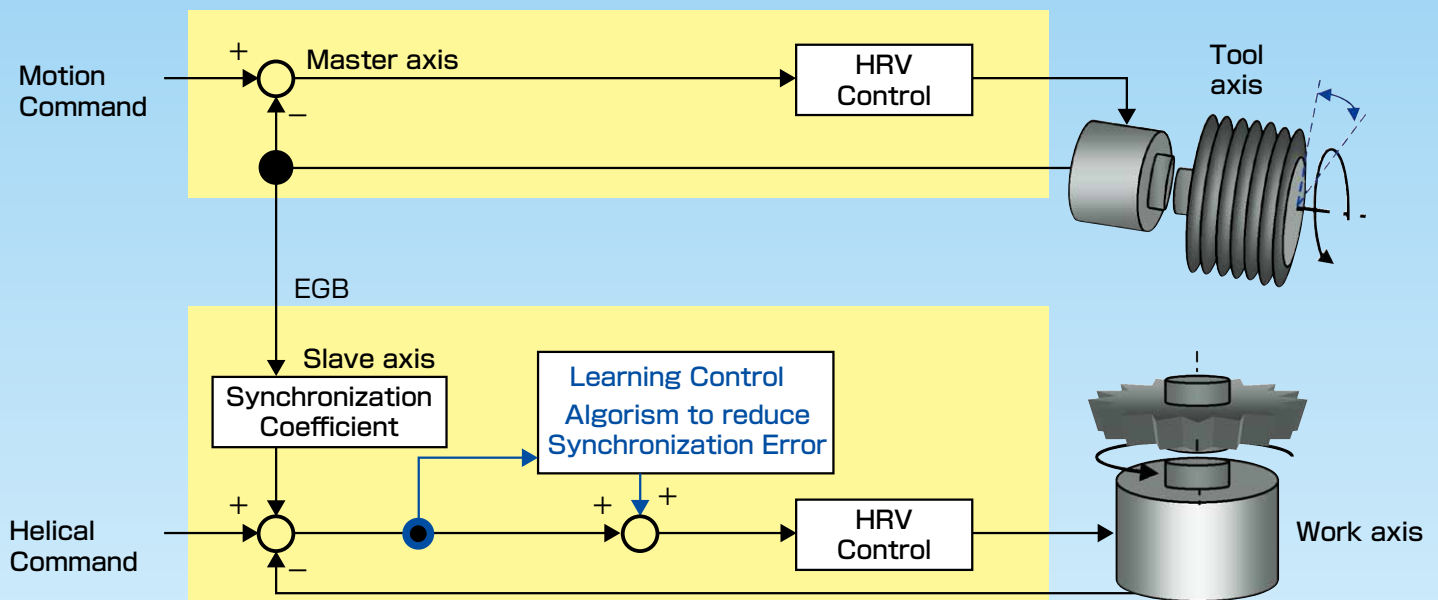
Motion Command

+

Master axis

−

HRV Control

Tool axis

EGB

Slave axis

Synchronization Coefficient

Learning Control Algorism to reduce Synchronization Error

Helical Command

+

−

+

+

HRV Control

Work axis